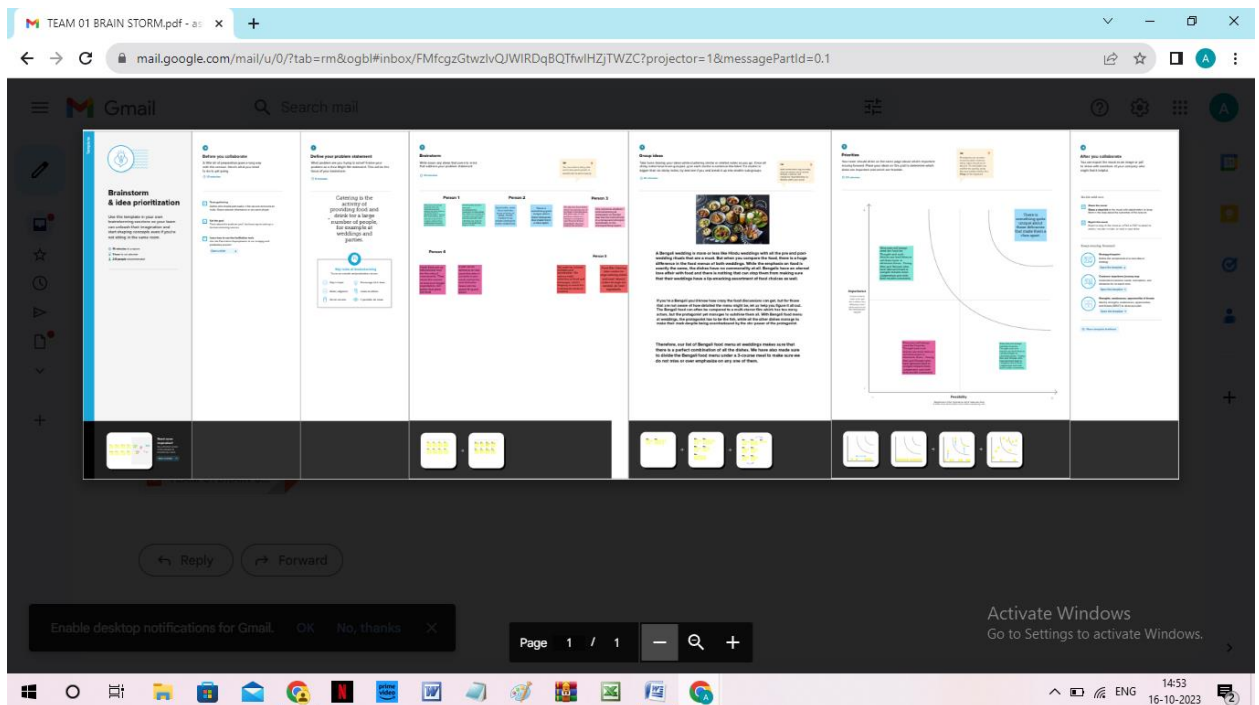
TEAM 01 BRAIN STORM.pdf - as ×

mail.google.com/mail/u/0/?tab=rm&ogbl#inbox/FMfcgzGtwzlvQJWIRDqBQTfwlHZjTWZC?projector=1&messagePartId=0.1

Gmail

Search mail

Brainstorm & idea prioritization

Before you collaborate

Define your problem statement

Catering is the activity of providing food and drink for a large number of people, for example at weddings and parties.

Brainstorm

Person 1

Person 2

Person 3

Person 4

Person 5

Group ideas

A Bengali wedding is more or less like Hindu weddings with all the pre and post-wedding rituals that are a must.

Therefore, our list of Bengali food menu at weddings makes sure that there is a perfect combination of all the dishes.

Prioritize

Importance

Feasibility

After you collaborate

Reply

Forward

Enable desktop notifications for Gmail. OK No, thanks ×

Page 1 / 1

Activate Windows
Go to Settings to activate Windows.

ENG 14:53 16-10-2023